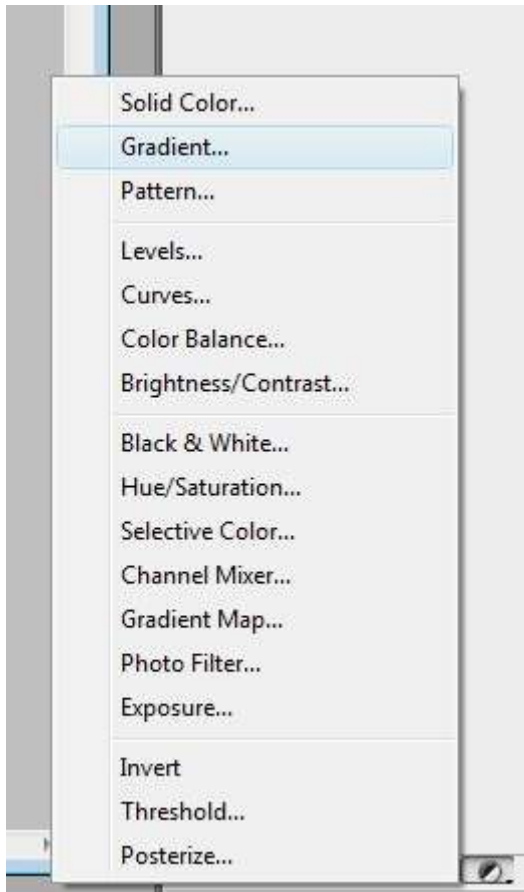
Solid Color...
Gradient...
Pattern...

Levels...
Curves...
Color Balance...
Brightness/Contrast...

Black & White...
Hue/Saturation...
Selective Color...
Channel Mixer...
Gradient Map...
Photo Filter...
Exposure...

Invert
Threshold...
Posterize...